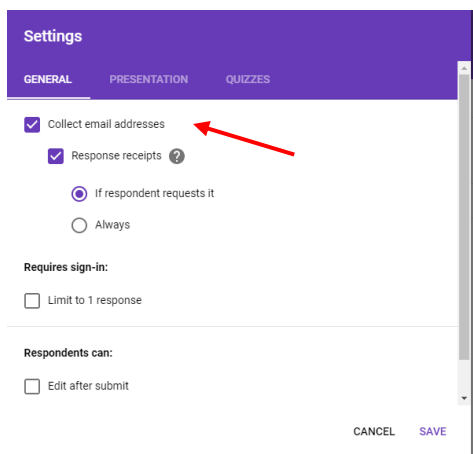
Settings

GENERAL PRESENTATION QUIZZES

Collect email addresses

Response receipts

If respondent requests it

Always

Requires sign-in:

Limit to 1 response

Respondents can:

Edit after submit

CANCEL SAVE